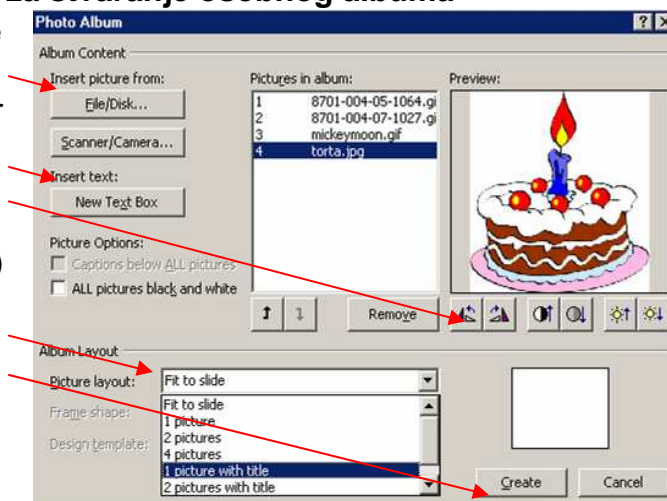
Photo Album

Album Content

Insert picture from:

File/Disk...

Scanner/Camera...

Insert text:

New Text Box

Picture Options:

Captions below ALL pictures

ALL pictures black and white

Pictures in album:

1 8701-004-05-1064.gi
2 8701-004-07-1027.gi
3 mickeymoon.gif
4 torta.jpg

Preview:

Remove

Album Layout

Picture layout: Fit to slide

Frame shape:

Design template:

Fit to slide
1 picture
2 pictures
4 pictures
1 picture with title
2 pictures with title

Create

Cancel